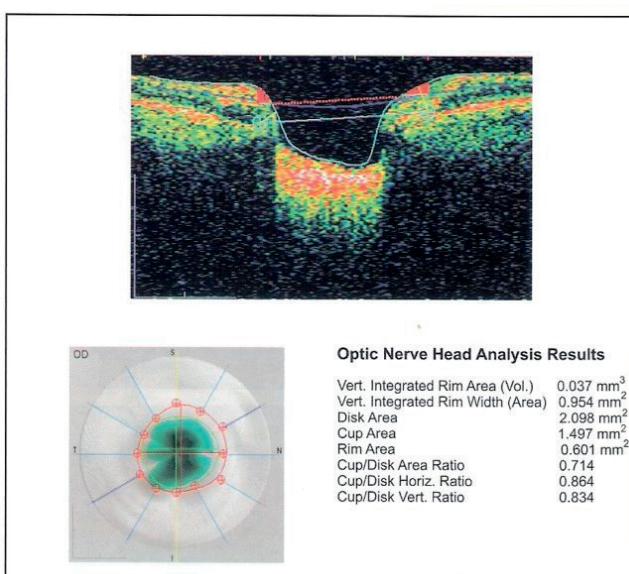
OD

S

T

N

I

Optic Nerve Head Analysis Results

| | |
|---|---|
| Vert. Integrated Rim Area (Vol.) | 0.037 $mm^3$ |
| Vert. Integrated Rim Width (Area) | 0.954 $mm^2$ |
| Disk Area | 2.098 $mm^2$ |
| Cup Area | 1.497 $mm^2$ |
| Rim Area | 0.601 $mm^2$ |
| Cup/Disk Area Ratio | 0.714 |
| Cup/Disk Horiz. Ratio | 0.864 |
| Cup/Disk Vert. Ratio | 0.834 |